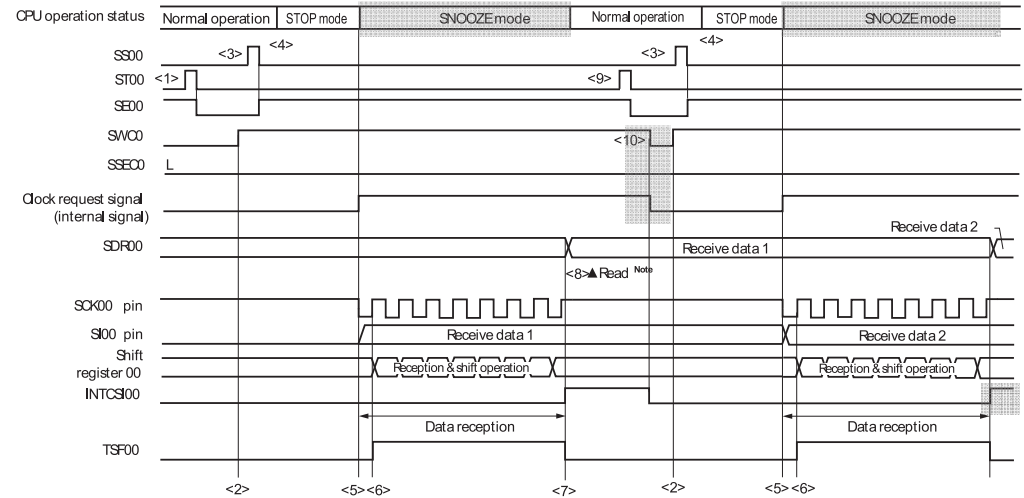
CPU operation status
Normal operation
STOP mode
SNOOZE mode
Normal operation
STOP mode
SNOOZE mode

SS00
<3>
<4>
<3>
<4>
ST00
<1>
<9>
SE00
SWC0
<10>
SSEC0
L
Clock request signal (internal signal)
SDR00
Receive data 1
Receive data 2
<8> Read Note
SCK00 pin
SI00 pin
Receive data 1
Receive data 2
Shift register 00
Reception & shift operation
Reception & shift operation
INTCSI00
Data reception
Data reception
TSF00

<2>
<5>
<6>
<7>
<2>
<5>
<6>